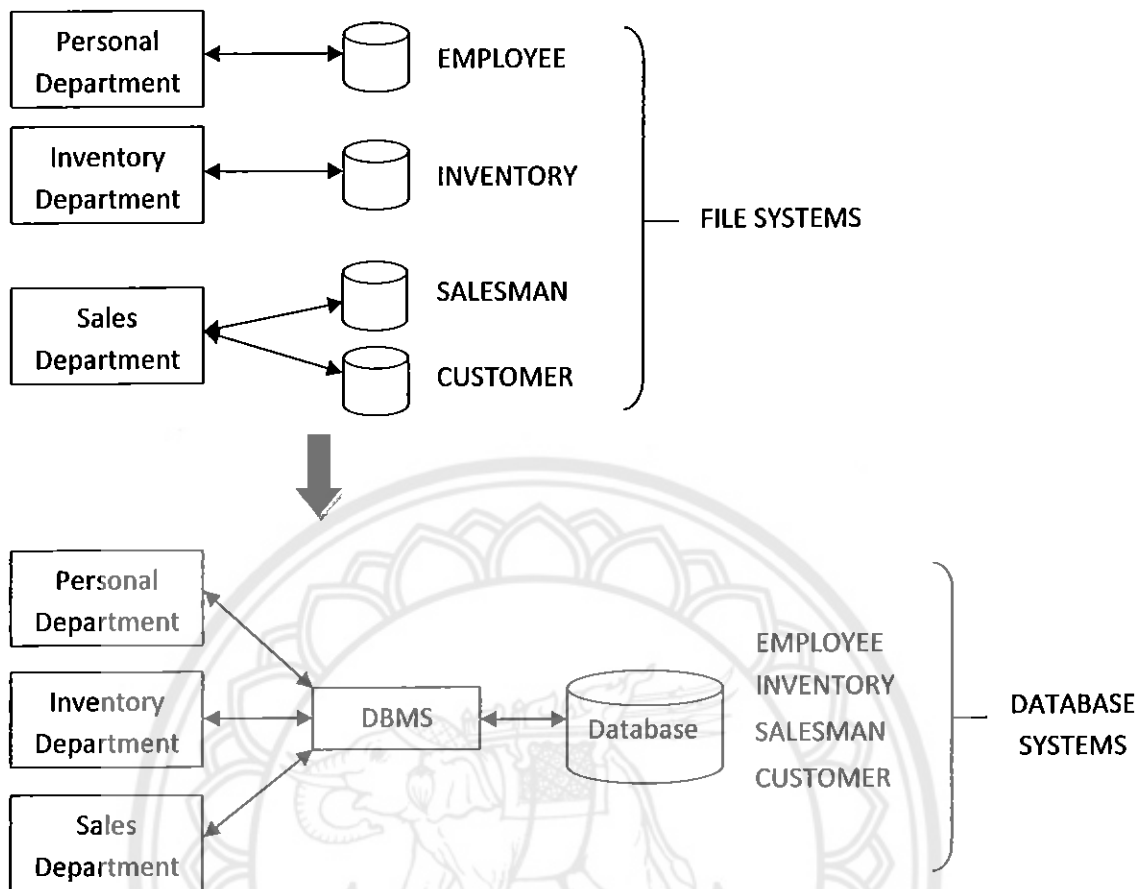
Personal Department

EMPLOYEE

Inventory Department

INVENTORY

FILE SYSTEMS

Sales Department

SALESMAN

CUSTOMER

Personal Department

Inventory Department

Sales Department

DBMS

Database

EMPLOYEE
INVENTORY
SALESMAN
CUSTOMER

DATABASE SYSTEMS